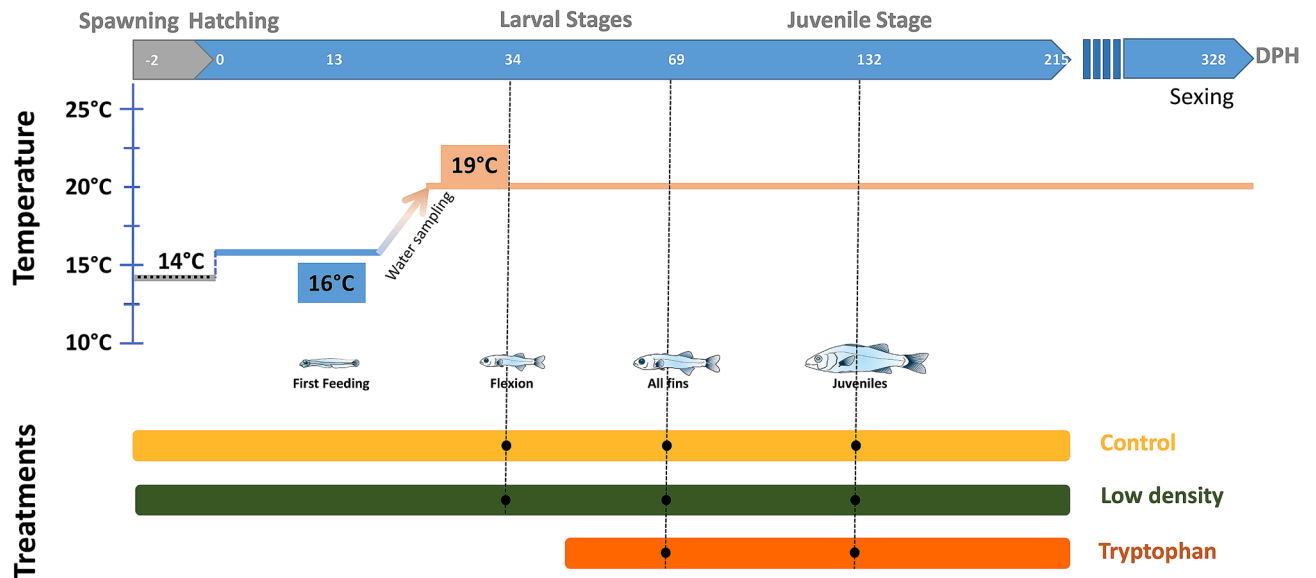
Spawning Hatching Larval Stages Juvenile Stage

-2 0 13 34 69 132 215 328 DPH

Sexing

Temperature

25°C
20°C
15°C
10°C

19°C

Water sampling

14°C

16°C

First Feeding
Flexion
All fins
Juveniles

Treatments

Control
Low density
Tryptophan